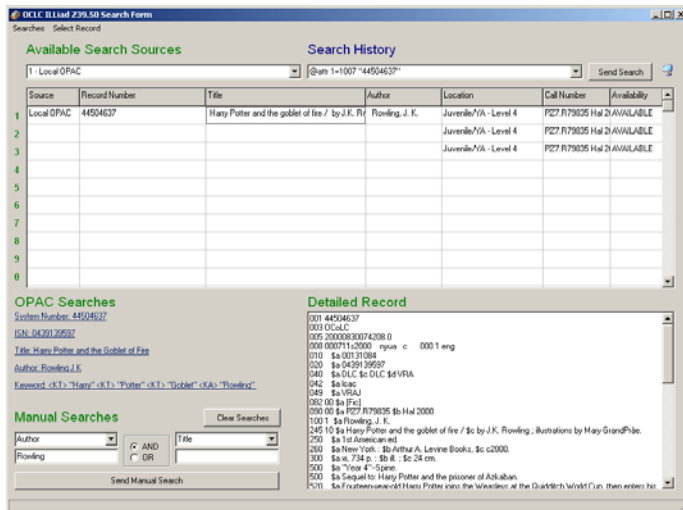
OCLC ILLiad Z39.50 Search Form

Searches Select Record

Available Search Sources

Search History

1 - Local OPAC

@attr 1=1007 "44504637"

Send Search

| | Source | Record Number | Title | Author | Location | Call Number | Availability |
|---|---|---|---|---|---|---|---|
| 1 | Local OPAC | 44504637 | Harry Potter and the goblet of fire / by J.K. Ro | Rowling, J. K. | Juvenile/YA - Level 4 | PZ7.R79835 Hal 2( | AVAILABLE |
| 2 | | | | | Juvenile/YA - Level 4 | PZ7.R79835 Hal 2( | AVAILABLE |
| 3 | | | | | Juvenile/YA - Level 4 | PZ7.R79835 Hal 2( | AVAILABLE |
| 4 | | | | | | | |
| 5 | | | | | | | |
| 6 | | | | | | | |
| 7 | | | | | | | |
| 8 | | | | | | | |
| 9 | | | | | | | |

OPAC Searches

System Number: 44504637

ISN: 0439139597

Title: Harry Potter and the Goblet of Fire

Author: Rowling J K

Keyword: <KT> "Harry" <KT> "Potter" <KT> "Goblet" <KA> "Rowling"

Manual Searches

Clear Searches

Author

Rowling

AND

OR

Title

Send Manual Search

Detailed Record

001 44504637
003 OCoLC
005 20000830074208.0
008 000711s2000 nyua c 000 1 eng
010 $a 00131084
020 $a 0439139597
040 $a DLC $c DLC $d VRA
042 $a lcac
049 $a VRAJ
082 00 $a [Fic]
090 00 $a PZ7.R79835 $b Hal 2000
100 1 $a Rowling, J. K.
245 10 $a Harry Potter and the goblet of fire / $c by J.K. Rowling ; illustrations by Mary GrandPré.
250 $a 1st American ed.
260 $a New York : $b Arthur A. Levine Books, $c c2000.
300 $a xi, 734 p. : $b ill. ; $c 24 cm.
500 $a "Year 4"--Spine.
500 $a Sequel to: Harry Potter and the prisoner of Azkaban.
520 $a Fourteen-year-old Harry Potter joins the Weasleys at the Quidditch World Cup, then enters his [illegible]